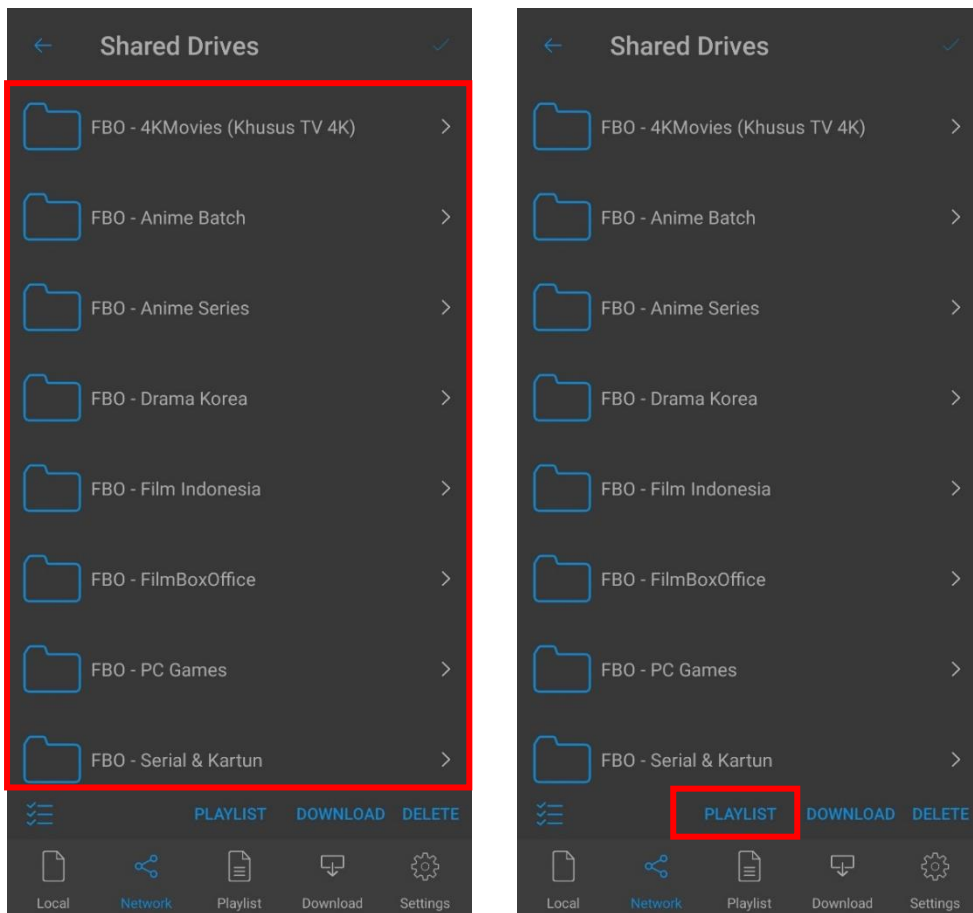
Shared Drives

FBO - 4KMovies (Khusus TV 4K)

FBO - Anime Batch

FBO - Anime Series

FBO - Drama Korea

FBO - Film Indonesia

FBO - FilmBoxOffice

FBO - PC Games

FBO - Serial & Kartun

PLAYLIST DOWNLOAD DELETE

Local Network Playlist Download Settings

Shared Drives

FBO - 4KMovies (Khusus TV 4K)

FBO - Anime Batch

FBO - Anime Series

FBO - Drama Korea

FBO - Film Indonesia

FBO - FilmBoxOffice

FBO - PC Games

FBO - Serial & Kartun

PLAYLIST DOWNLOAD DELETE

Local Network Playlist Download Settings